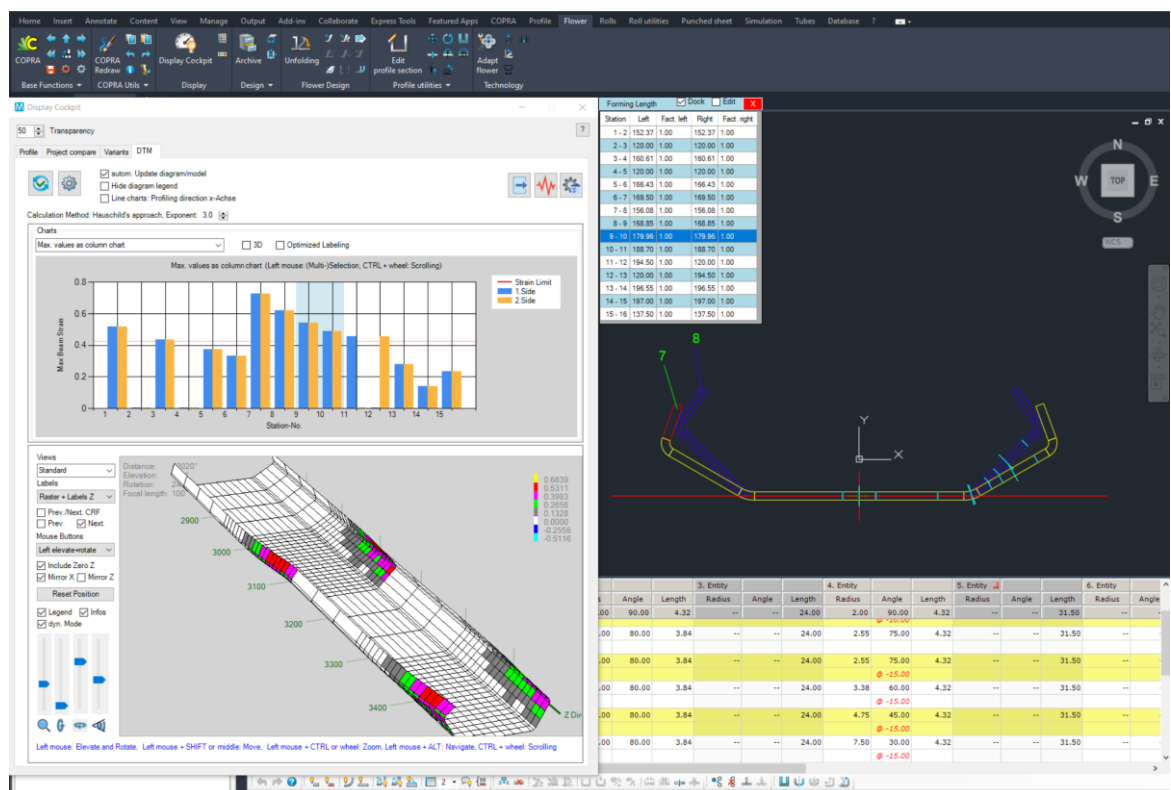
Home Insert Annotate Content View Manage Output Add-ins Collaborate Express Tools Featured Apps COPRA Profile Flower Rolls Roll utilities Punched sheet Simulation Tubes Database ?

COPRA
Base Functions ▾
COPRA Redraw
COPRA Utils ▾
Display Cockpit
Display
Archive
Design ▾
Unfolding
Flower Design
Edit profile section
Profile utilities ▾
Adapt flower
Technology

Display Cockpit

50 Transparency

Profile Project compare Variants DTM

autom. Update diagram/model
Hide diagram legend
Line charts: Profiling direction x-Achse

Calculation Method: Hauschild's approach, Exponent: 3.0

Charts
Max. values as column chart
3D
Optimized Labeling

Max. values as column chart (Left mouse: (Multi-)Selection, CTRL + wheel: Scrolling)

Strain Limit
1.Side
2.Side

Max Beam Strain
0.8
0.6
0.4
0.2
0
1 2 3 4 5 6 7 8 9 10 11 12 13 14 15
Station-No.

Views
Standard
Labels
Raster + Labels Z
Prev./Next. CRF
Prev.
Next.
Mouse Buttons
Left elevate+rotate
Include Zero Z
Mirror X
Mirror Z
Reset Position
Legend
Infos
dyn. Mode

Distance: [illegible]020"
Elevation:
Rotation: 2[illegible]
Focal length: 100

0.6639
0.5311
0.3983
0.2656
0.1328
0.0000
-0.2558
-0.5116

2900
3000
3100
3200
3300
3400
Z Dir

Left mouse: Elevate and Rotate, Left mouse + SHIFT or middle: Move, Left mouse + CTRL or wheel: Zoom, Left mouse + ALT: Navigate, CTRL + wheel: Scrolling

Forming Length
Dock
Edit

| Station | Left | Fact. left | Right | Fact. right |
|---|---|---|---|---|
| 1 - 2 | 152.37 | 1.00 | 152.37 | 1.00 |
| 2 - 3 | 120.00 | 1.00 | 120.00 | 1.00 |
| 3 - 4 | 160.61 | 1.00 | 160.61 | 1.00 |
| 4 - 5 | 120.00 | 1.00 | 120.00 | 1.00 |
| 5 - 6 | 166.43 | 1.00 | 166.43 | 1.00 |
| 6 - 7 | 169.50 | 1.00 | 169.50 | 1.00 |
| 7 - 8 | 156.08 | 1.00 | 156.08 | 1.00 |
| 8 - 9 | 168.85 | 1.00 | 168.85 | 1.00 |
| 9 - 10 | 179.96 | 1.00 | 179.96 | 1.00 |
| 10 - 11 | 188.70 | 1.00 | 188.70 | 1.00 |
| 11 - 12 | 194.50 | 1.00 | 120.00 | 1.00 |
| 12 - 13 | 120.00 | 1.00 | 194.50 | 1.00 |
| 13 - 14 | 196.55 | 1.00 | 196.55 | 1.00 |
| 14 - 15 | 197.00 | 1.00 | 197.00 | 1.00 |
| 15 - 16 | 137.50 | 1.00 | 137.50 | 1.00 |

N
W TOP E
S
WCS

7
8
Y
X

| | Angle | Length | 3. Entity Radius | Angle | Length | 4. Entity Radius | Angle | Length | 5. Entity Radius | Angle | Length | 6. Entity Radius | Angle |
|---|---|---|---|---|---|---|---|---|---|---|---|---|---|
| .00 | 90.00 | 4.32 | -- | -- | 24.00 | 2.00 | 90.00 @ -10.00 | 4.32 | -- | -- | 31.50 | -- | |
| .00 | 80.00 | 3.84 | -- | -- | 24.00 | 2.55 | 75.00 | 4.32 | -- | -- | 31.50 | -- | |
| .00 | 80.00 | 3.84 | -- | -- | 24.00 | 2.55 | 75.00 @ -15.00 | 4.32 | -- | -- | 31.50 | -- | |
| .00 | 80.00 | 3.84 | -- | -- | 24.00 | 3.38 | 60.00 | 4.32 | -- | -- | 31.50 | -- | |
| .00 | 80.00 | 3.84 | -- | -- | 24.00 | 4.75 | 45.00 @ -15.00 | 4.32 | -- | -- | 31.50 | -- | |
| .00 | 80.00 | 3.84 | -- | -- | 24.00 | 7.50 | 30.00 @ -15.00 | 4.32 | -- | -- | 31.50 | -- | |